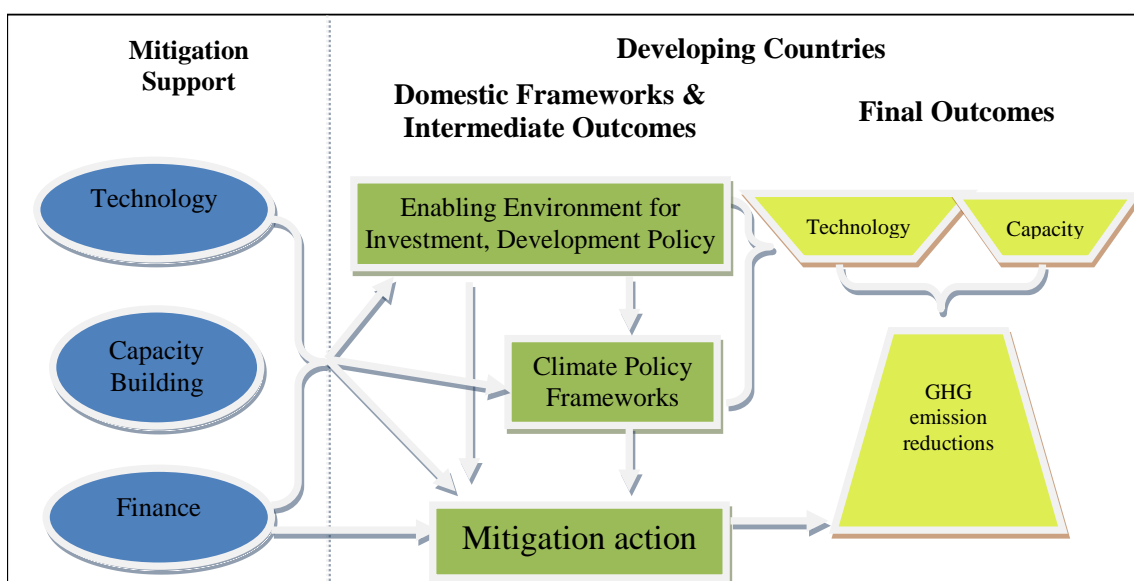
Mitigation Support

Developing Countries

Domestic Frameworks & Intermediate Outcomes

Final Outcomes

Technology

Capacity Building

Finance

Enabling Environment for Investment, Development Policy

Climate Policy Frameworks

Mitigation action

Technology

Capacity

GHG emission reductions